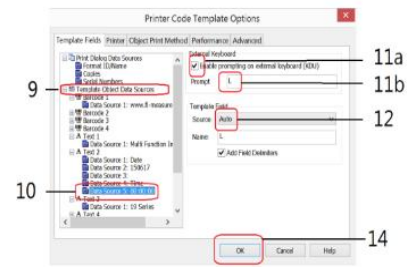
Printer Code Template Options

Template Fields | Printer | Object Print Method | Performance | Advanced

Print Dialog Data Sources
Format ID/Name
Copies
Serial Numbers
Template Object Data Sources
Barcode 1
Data Source 1: www.8-measure
Barcode 2
Barcode 3
Barcode 4
Text 1
Data Source 1: Multi Function In
Text 2
Data Source 1: Date
Data Source 2: 150617
Data Source 3:
Data Source 4: Time
Data Source 5: 00:00:00
Text 3
Data Source 1: 19 Series
Text 4

External Keyboard
Enable prompting on external keyboard (KDU)
Prompt: L

Template Field
Source: Auto
Name: L
Add Field Delimiters

OK | Cancel | Help

9
10
11a
11b
12
14